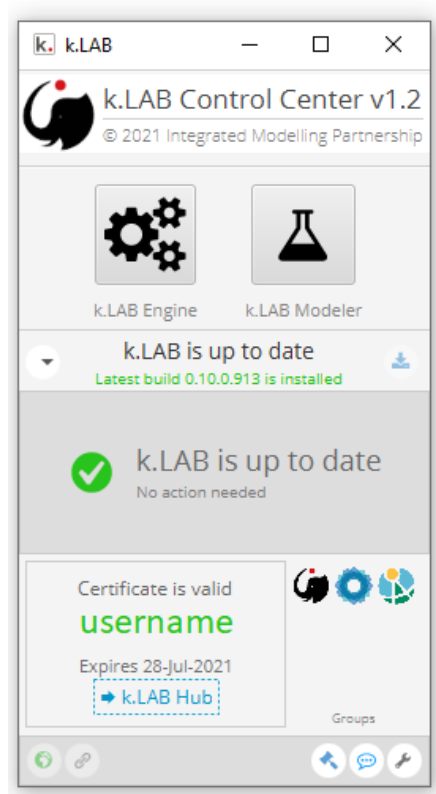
k. k.LAB

k.LAB Control Center v1.2
© 2021 Integrated Modelling Partnership

k.LAB Engine
k.LAB Modeler

k.LAB is up to date
Latest build 0.10.0.913 is installed

k.LAB is up to date
No action needed

Certificate is valid
username
Expires 28-Jul-2021
➡ k.LAB Hub

Groups